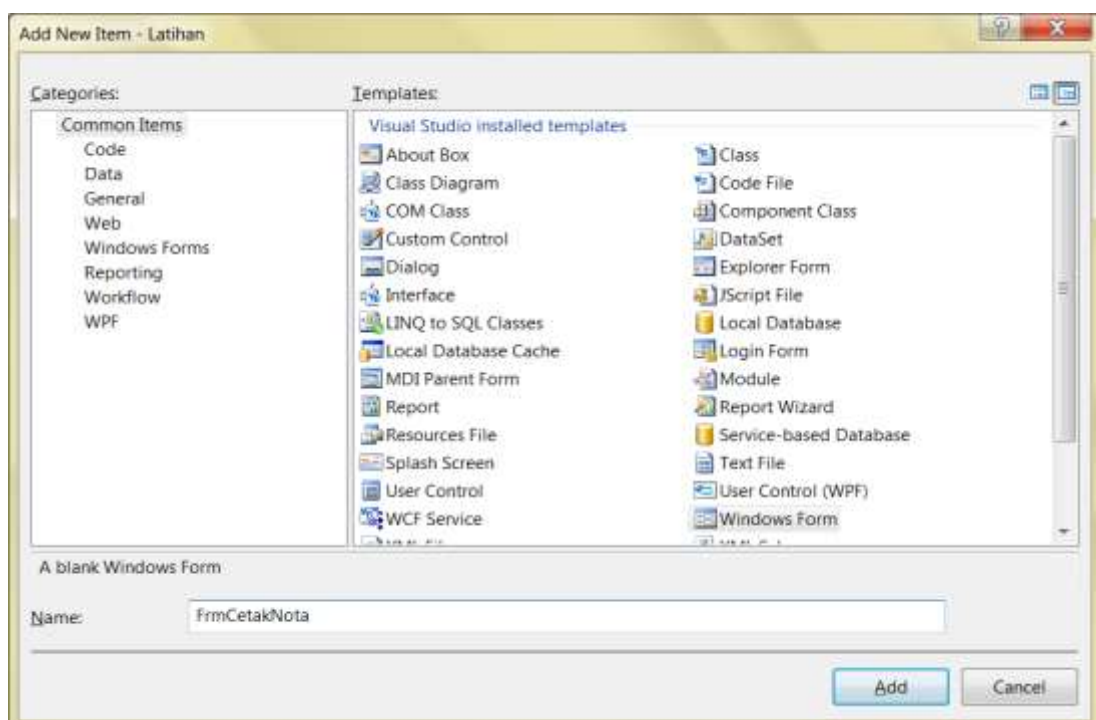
Add New Item - Latihan

Categories:

Common Items
Code
Data
General
Web
Windows Forms
Reporting
Workflow
WPF

Templates:

Visual Studio installed templates

About Box
Class Diagram
COM Class
Custom Control
Dialog
Interface
LINQ to SQL Classes
Local Database Cache
MDI Parent Form
Report
Resources File
Splash Screen
User Control
WCF Service
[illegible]

Class
Code File
Component Class
DataSet
Explorer Form
JScript File
Local Database
Login Form
Module
Report Wizard
Service-based Database
Text File
User Control (WPF)
Windows Form
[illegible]

A blank Windows Form

Name: FrmCetakNota

Add
Cancel